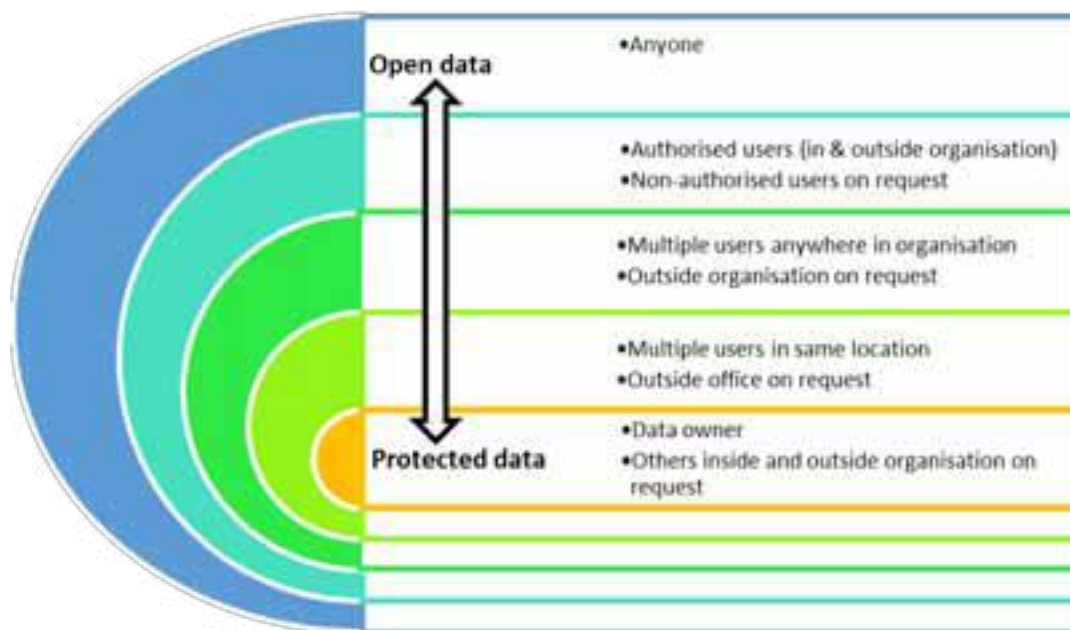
Open data

•Anyone

•Authorised users (in & outside organisation)
•Non-authorised users on request

•Multiple users anywhere in organisation
•Outside organisation on request

•Multiple users in same location
•Outside office on request

Protected data

•Data owner
•Others inside and outside organisation on request